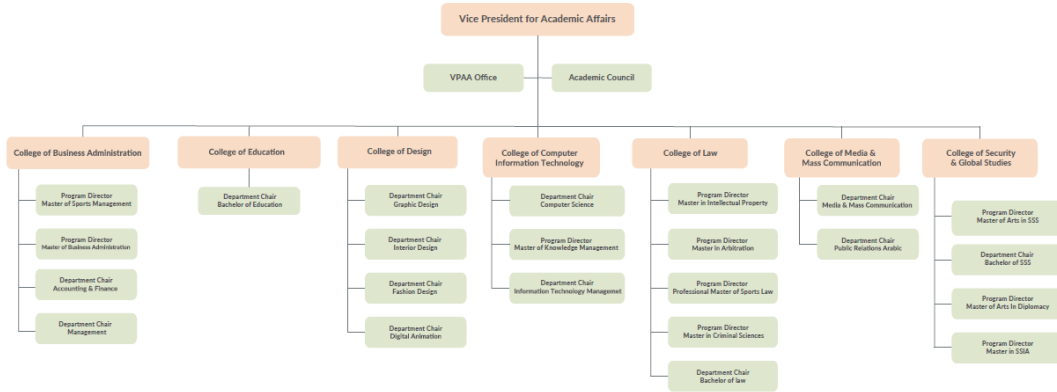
Vice President for Academic Affairs

VPAA Office

Academic Council

College of Business Administration

Program Director
Master of Sports Management

Program Director
Master of Business Administration

Department Chair
Accounting & Finance

Department Chair
Management

College of Education

Department Chair
Bachelor of Education

College of Design

Department Chair
Graphic Design

Department Chair
Interior Design

Department Chair
Fashion Design

Department Chair
Digital Animation

College of Computer Information Technology

Department Chair
Computer Science

Program Director
Master of Knowledge Management

Department Chair
Information Technology Managemet

College of Law

Program Director
Master in Intellectual Property

Program Director
Master in Arbitration

Program Director
Professional Master of Sports Law

Program Director
Master in Criminal Sciences

Department Chair
Bachelor of law

College of Media & Mass Communication

Department Chair
Media & Mass Communication

Department Chair
Public Relations Arabic

College of Security & Global Studies

Program Director
Master of Arts in SSS

Department Chair
Bachelor of SSS

Program Director
Master of Arts In Diplomacy

Program Director
Master in SSIA